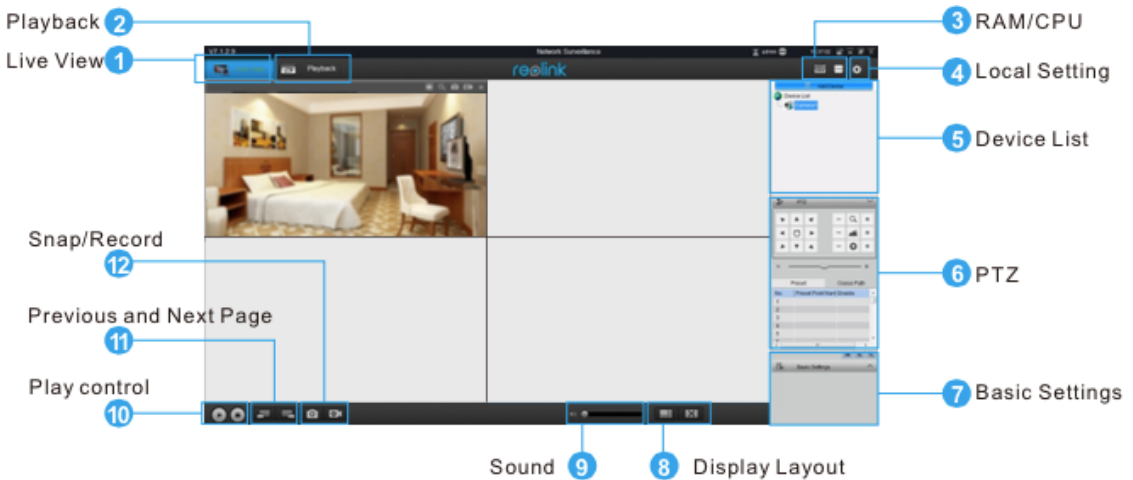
Playback 2
Live View 1
3 RAM/CPU
4 Local Setting
5 Device List
6 PTZ
7 Basic Settings
Snap/Record
12
Previous and Next Page
11
Play control
10
Sound 9
8 Display Layout

Network Surveillance
Playback
reolink
Add Device
Device List
PTZ
Preset
Cruise Path
Basic Settings